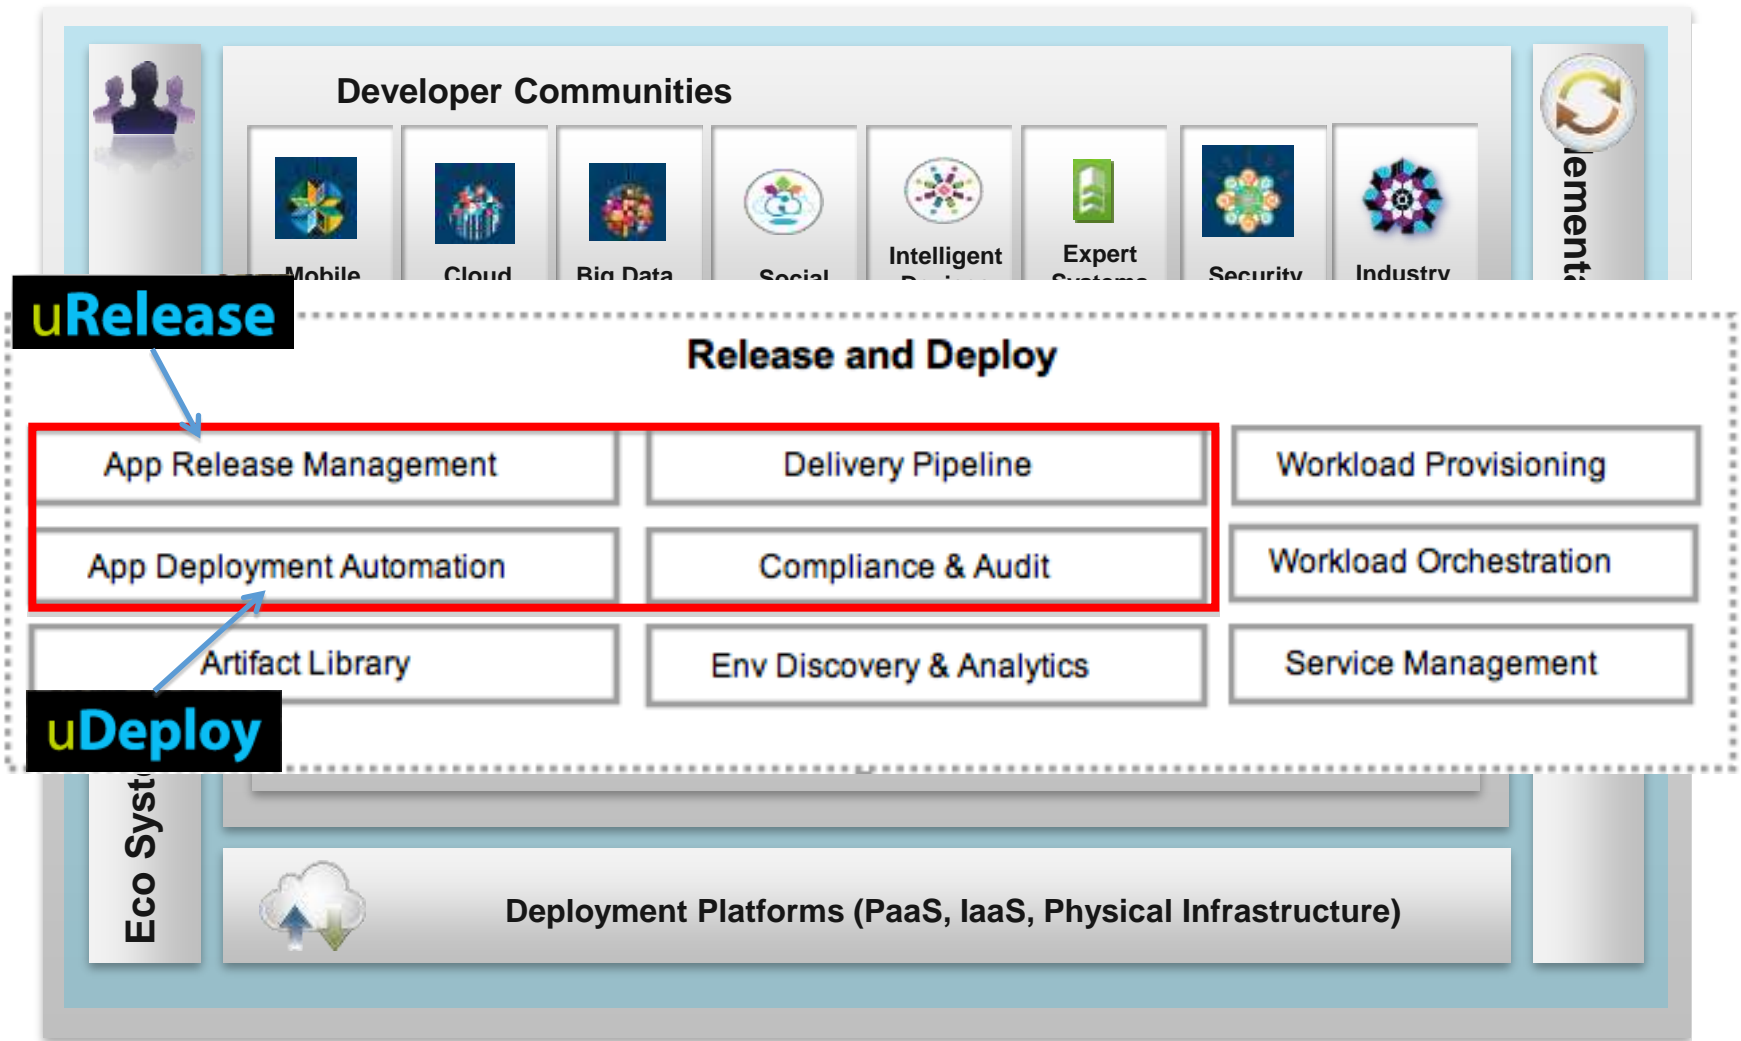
Developer Communities

Mobile

Cloud

Big Data

Social

Intelligent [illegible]

Expert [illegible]

Security

Industry

ementa

uRelease

Release and Deploy

App Release Management

Delivery Pipeline

Workload Provisioning

App Deployment Automation

Compliance & Audit

Workload Orchestration

Artifact Library

Env Discovery & Analytics

Service Management

uDeploy

Eco Syst

Deployment Platforms (PaaS, IaaS, Physical Infrastructure)